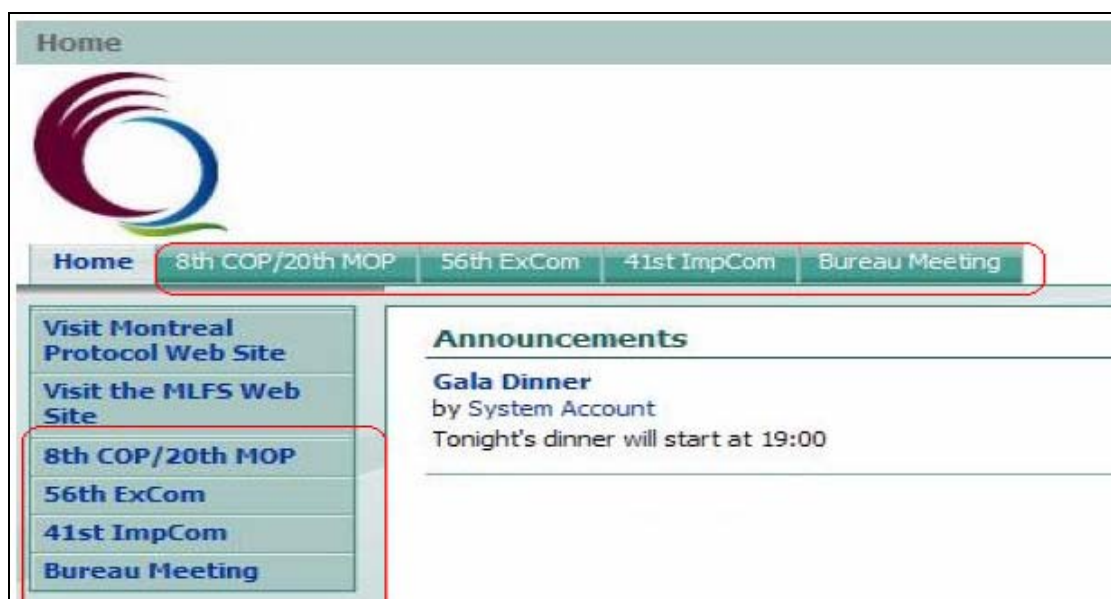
Home

Home | 8th COP/20th MOP | 56th ExCom | 41st ImpCom | Bureau Meeting

Visit Montreal Protocol Web Site
Visit the MLFS Web Site
8th COP/20th MOP
56th ExCom
41st ImpCom
Bureau Meeting

Announcements

Gala Dinner
by System Account
Tonight's dinner will start at 19:00